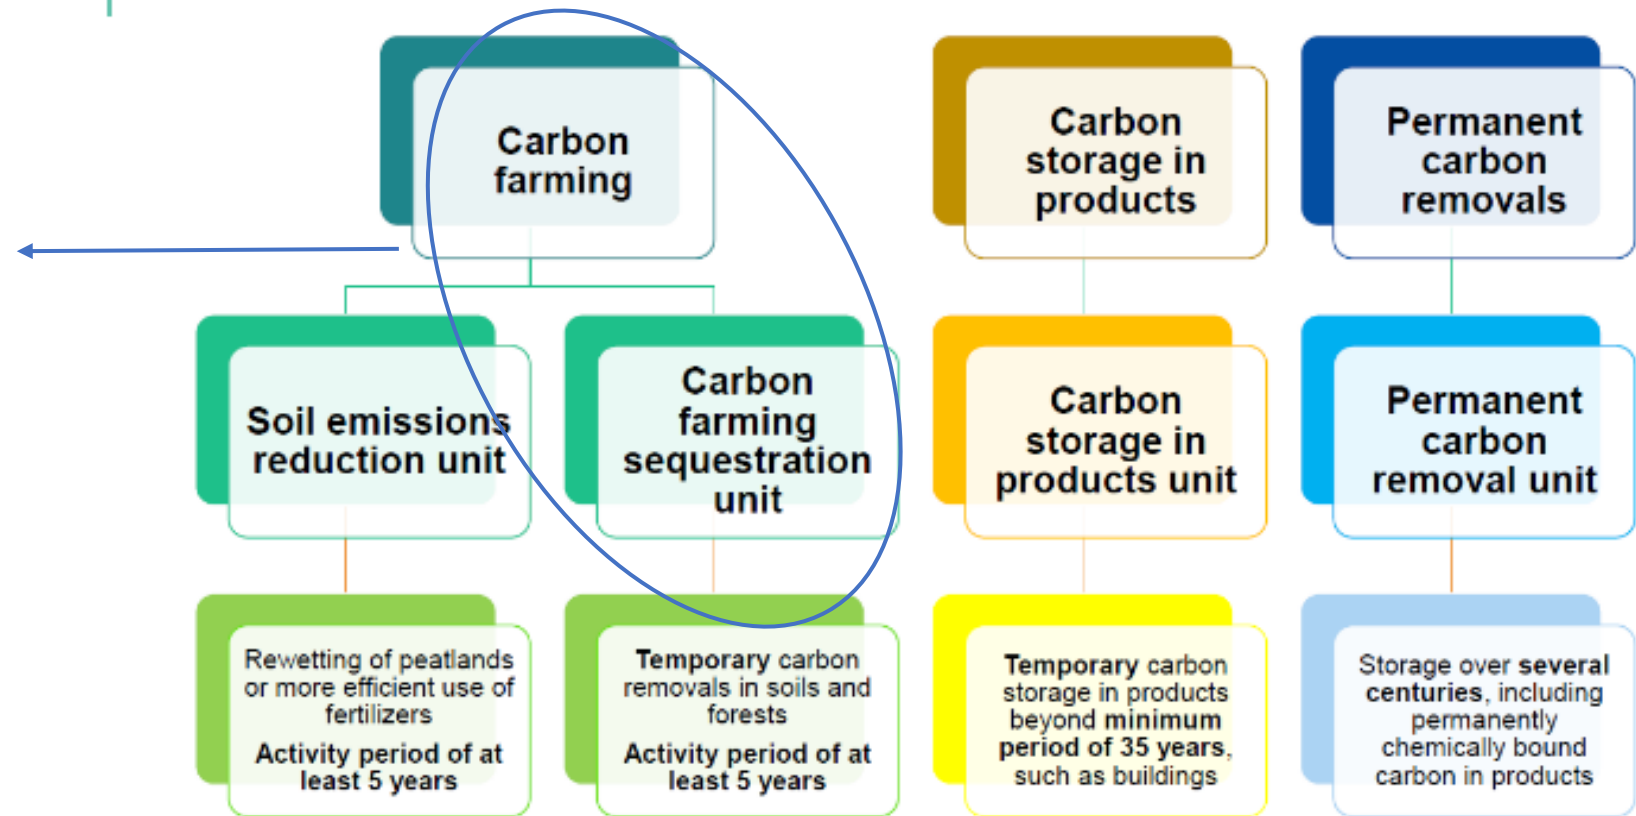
Carbon farming

Soil emissions reduction unit

Carbon farming sequestration unit

Rewetting of peatlands or more efficient use of fertilizers

Activity period of at least 5 years

Temporary carbon removals in soils and forests

Activity period of at least 5 years

Carbon storage in products

Carbon storage in products unit

Temporary carbon storage in products beyond minimum period of 35 years, such as buildings

Permanent carbon removals

Permanent carbon removal unit

Storage over several centuries, including permanently chemically bound carbon in products